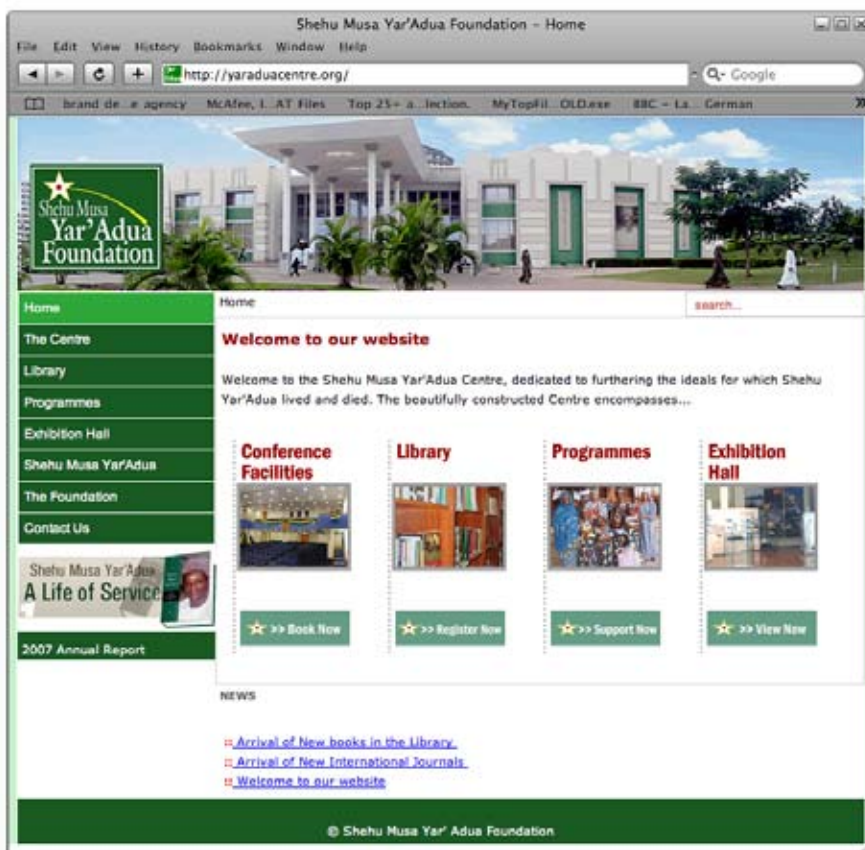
Shehu Musa Yar'Adua Foundation - Home

File Edit View History Bookmarks Window Help

http://yaraduacentre.org/

Google

brand de...e agency McAfee, I...AT Files Top 25+ a...lection. MyTopFil...OLD.exe BBC - La... German

Shehu Musa Yar'Adua Foundation

Home
The Centre
Library
Programmes
Exhibition Hall
Shehu Musa Yar'Adua
The Foundation
Contact Us

Shehu Musa Yar'Adua A Life of Service

2007 Annual Report

Home

search...

Welcome to our website

Welcome to the Shehu Musa Yar'Adua Centre, dedicated to furthering the ideals for which Shehu Yar'Adua lived and died. The beautifully constructed Centre encompasses...

Conference Facilities

>> Book Now

Library

>> Register Now

Programmes

>> Support Now

Exhibition Hall

>> View Now

NEWS

Arrival of New books in the Library
Arrival of New International Journals
Welcome to our website

© Shehu Musa Yar' Adua Foundation